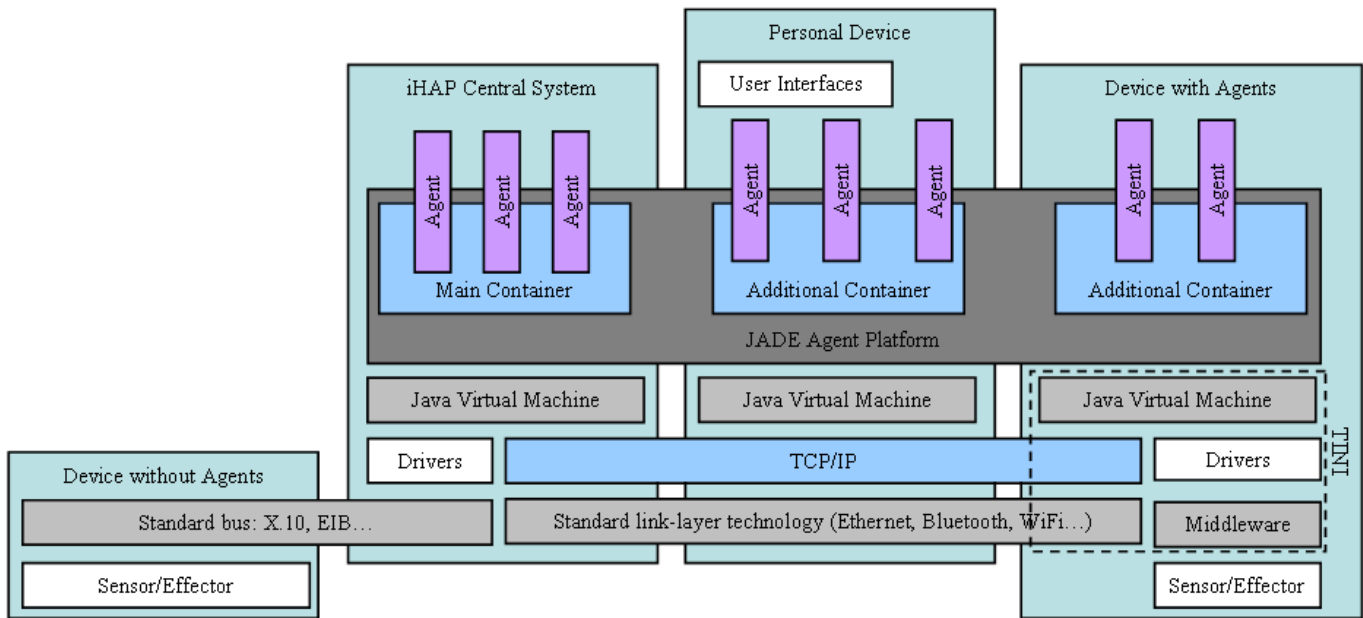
Personal Device

iHAP Central System

User Interfaces

Device with Agents

Agent Agent Agent

Agent Agent Agent

Agent Agent

Main Container

Additional Container

Additional Container

JADE Agent Platform

Java Virtual Machine

Java Virtual Machine

Java Virtual Machine

TINI

Device without Agents

Drivers

TCP/IP

Drivers

Standard bus: X.10, EIB…

Standard link-layer technology (Ethernet, Bluetooth, WiFi…)

Middleware

Sensor/Effector

Sensor/Effector